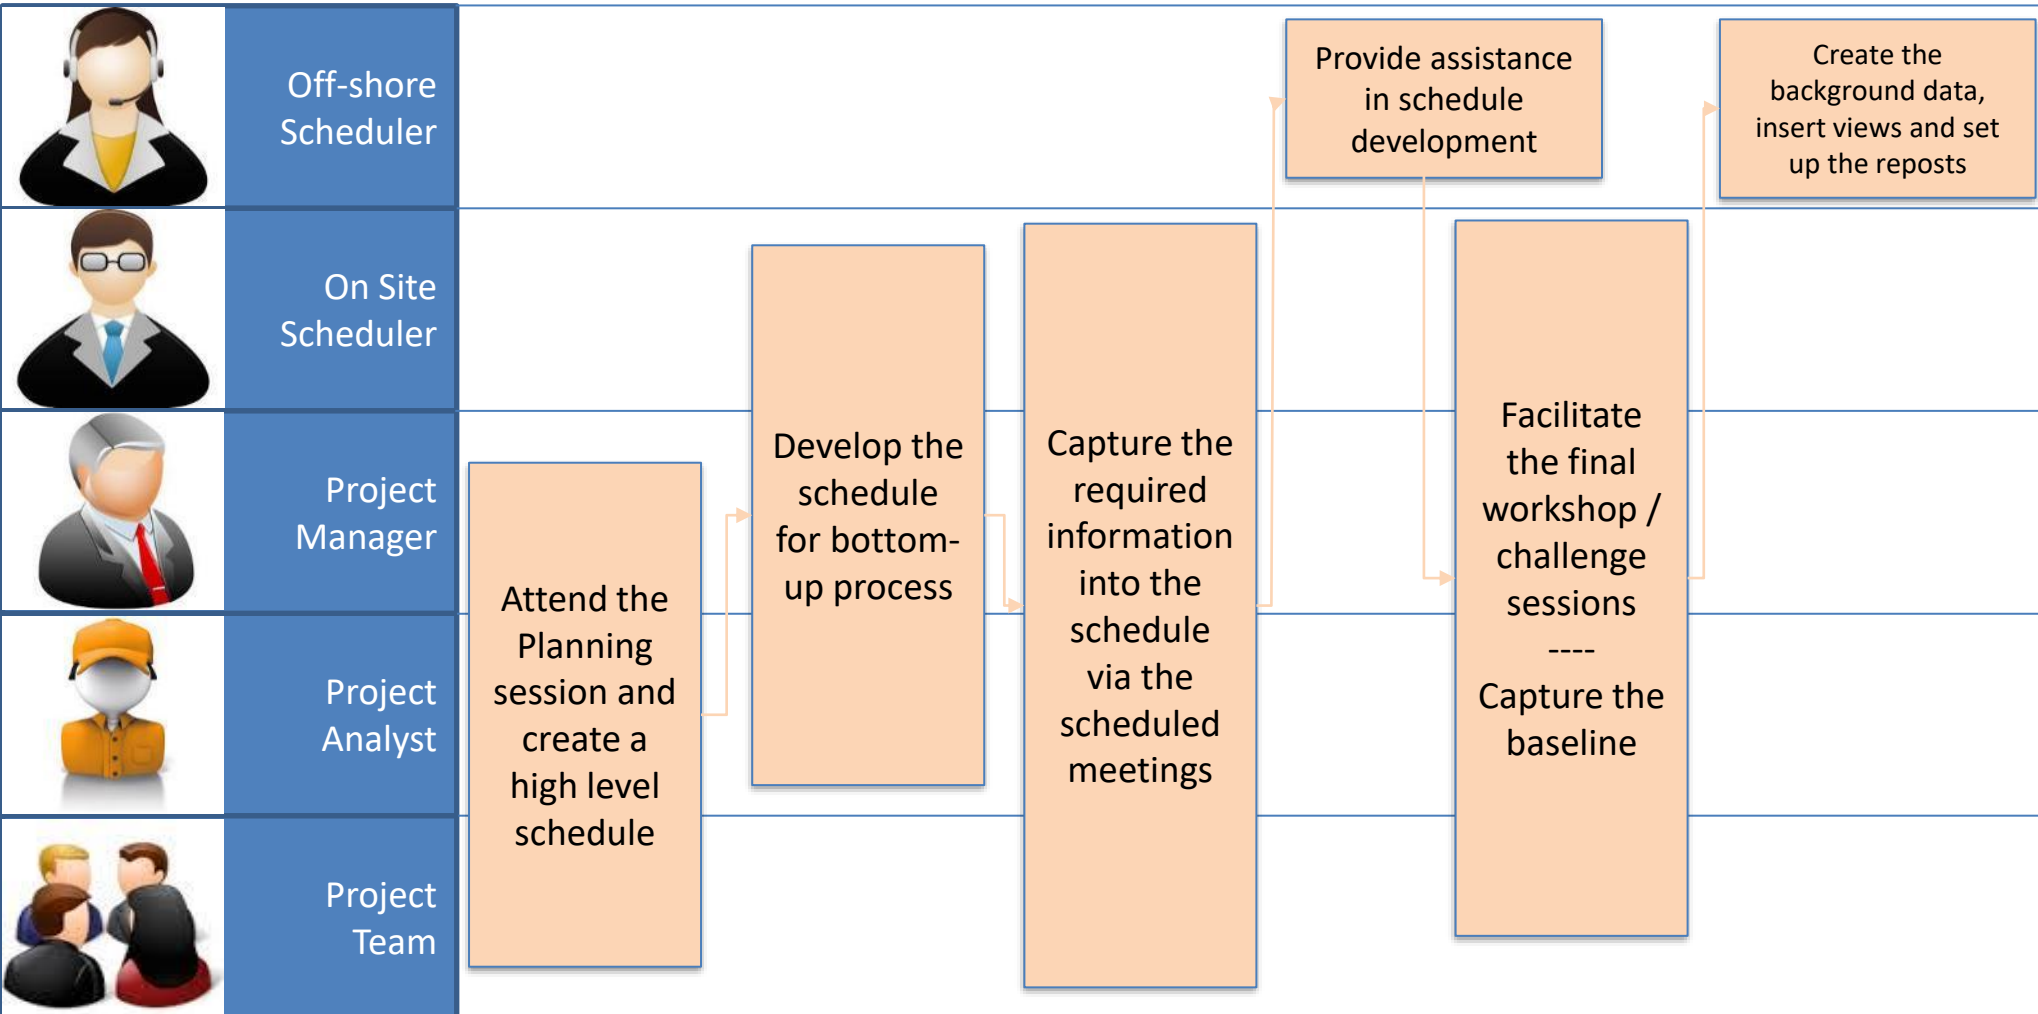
Off-shore Scheduler

On Site Scheduler

Project Manager

Project Analyst

Project Team

Attend the Planning session and create a high level schedule

Develop the schedule for bottom-up process

Capture the required information into the schedule via the scheduled meetings

Provide assistance in schedule development

Facilitate the final workshop / challenge sessions
----
Capture the baseline

Create the background data, insert views and set up the reposts